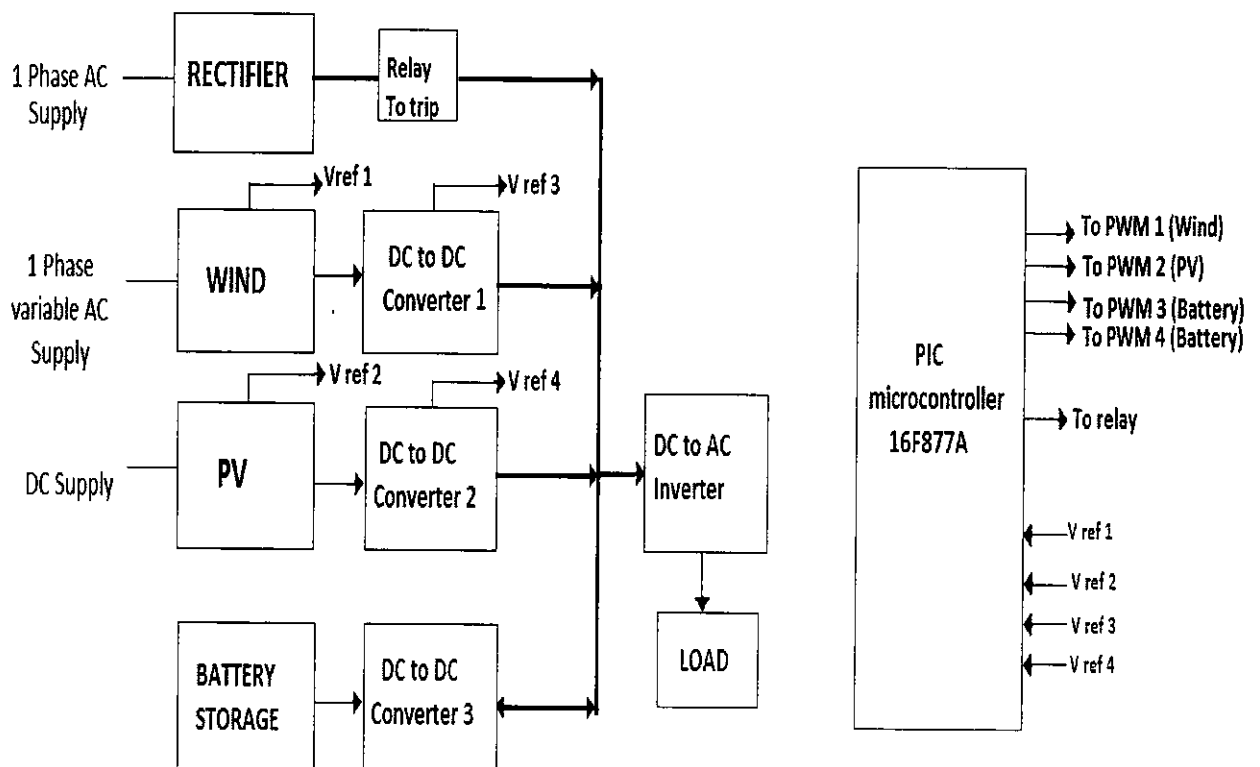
1 Phase AC Supply

RECTIFIER

Relay To trip

Vref 1

V ref 3

1 Phase variable AC Supply

WIND

DC to DC Converter 1

V ref 2

V ref 4

DC Supply

PV

DC to DC Converter 2

DC to AC Inverter

LOAD

BATTERY STORAGE

DC to DC Converter 3

PIC microcontroller 16F877A

To PWM 1 (Wind)
To PWM 2 (PV)
To PWM 3 (Battery)
To PWM 4 (Battery)
To relay

V ref 1
V ref 2
V ref 3
V ref 4